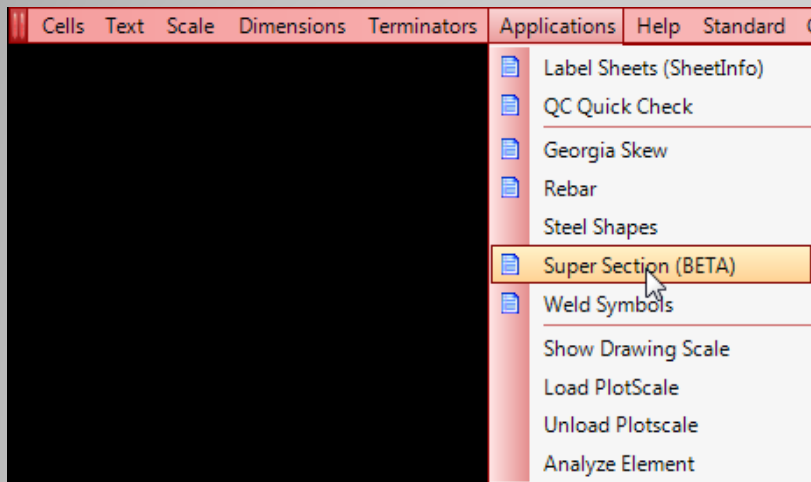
Cells Text Scale Dimensions Terminators Applications Help Standard

Label Sheets (SheetInfo)
QC Quick Check
Georgia Skew
Rebar
Steel Shapes
Super Section (BETA)
Weld Symbols
Show Drawing Scale
Load PlotScale
Unload Plotscale
Analyze Element